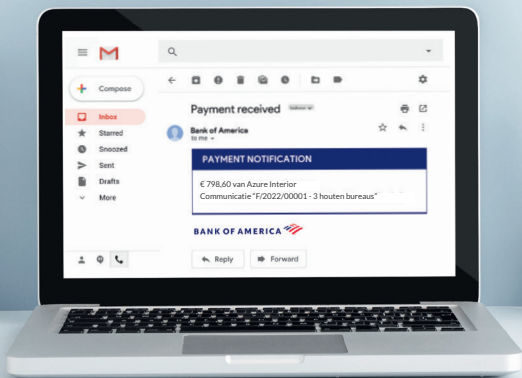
Compose
Inbox
Starred
Snoozed
Sent
Drafts
More

Payment received Inbox

Bank of America
to me

PAYMENT NOTIFICATION

€ 798,60 van Azure Interior
Communicatie "F/2022/00001 - 3 houten bureaus"

BANK OF AMERICA

Reply
Forward